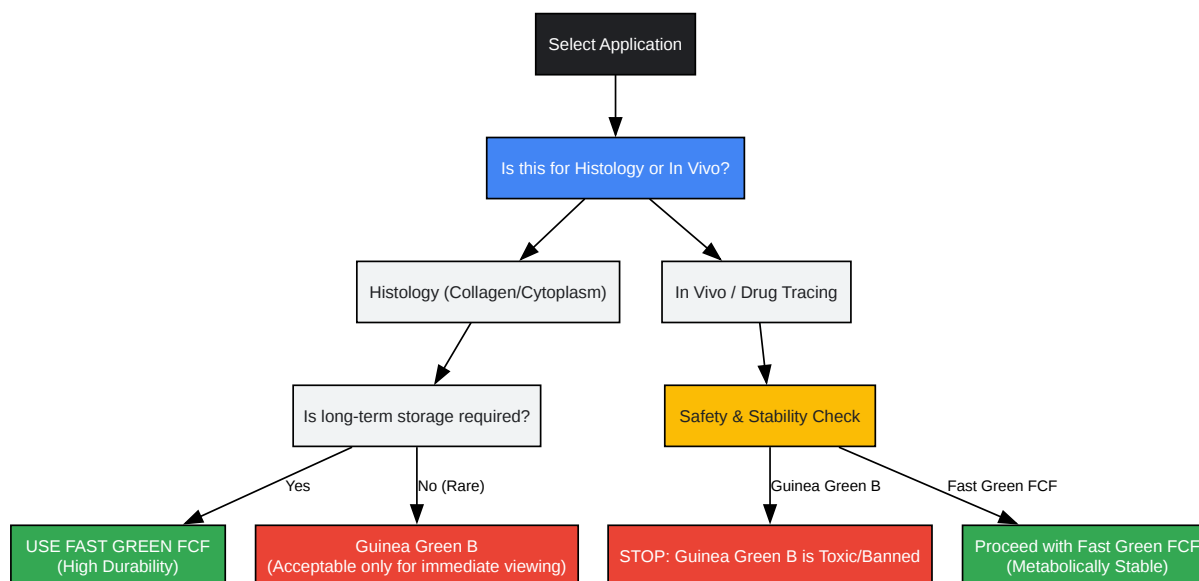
Select Application

Is this for Histology or In Vivo?

Histology (Collagen/Cytoplasm)

In Vivo / Drug Tracing

Is long-term storage required?

Safety & Stability Check

Yes

No (Rare)

Guinea Green B

Fast Green FCF

USE FAST GREEN FCF
(High Durability)

Guinea Green B
(Acceptable only for immediate viewing)

STOP: Guinea Green B is Toxic/Banned

Proceed with Fast Green FCF
(Metabolically Stable)